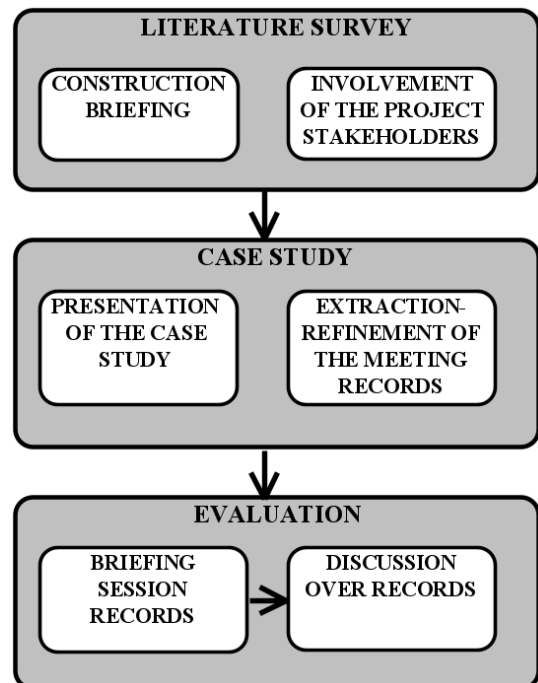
LITERATURE SURVEY

CONSTRUCTION BRIEFING

INVOLVEMENT OF THE PROJECT STAKEHOLDERS

CASE STUDY

PRESENTATION OF THE CASE STUDY

EXTRACTION-REFINEMENT OF THE MEETING RECORDS

EVALUATION

BRIEFING SESSION RECORDS

DISCUSSION OVER RECORDS